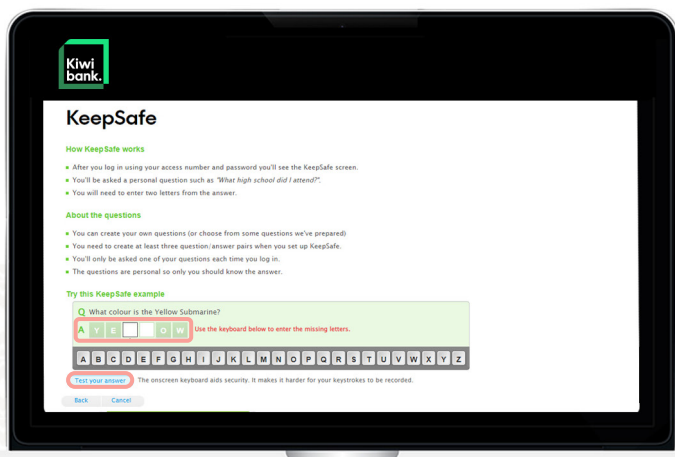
Kiwi bank.

KeepSafe

How KeepSafe works

After you log in using your access number and password you'll see the KeepSafe screen.

You'll be asked a personal question such as *"What high school did I attend?"*.

You will need to enter two letters from the answer.

About the questions

You can create your own questions (or choose from some questions we've prepared)

You need to create at least three question/answer pairs when you set up KeepSafe.

You'll only be asked one of your questions each time you log in.

The questions are personal so only you should know the answer.

Try this KeepSafe example

Q What colour is the Yellow Submarine?

A Y E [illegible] O W Use the keyboard below to enter the missing letters.

A B C D E F G H I J K L M N O P Q R S T U V W X Y Z

Test your answer The onscreen keyboard aids security. It makes it harder for your keystrokes to be recorded.

Back Cancel